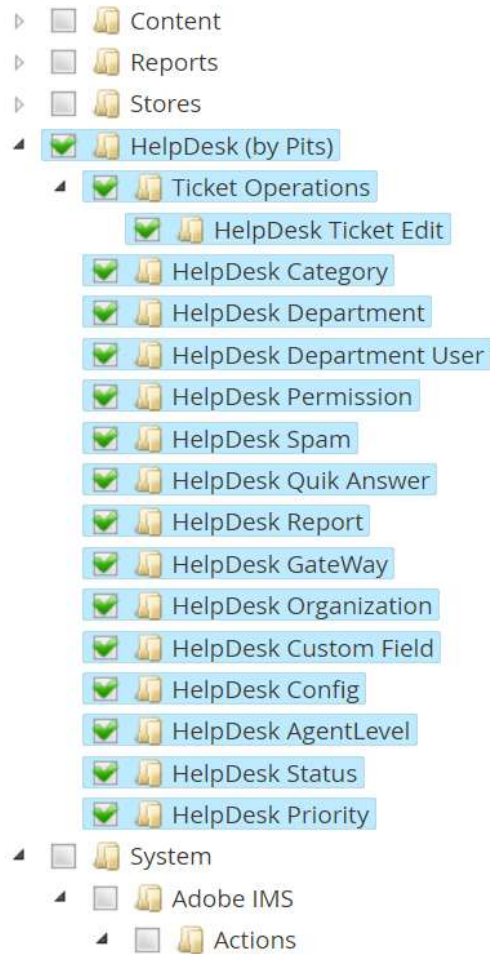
Content
Reports
Stores
HelpDesk (by Pits)
Ticket Operations
HelpDesk Ticket Edit
HelpDesk Category
HelpDesk Department
HelpDesk Department User
HelpDesk Permission
HelpDesk Spam
HelpDesk Quik Answer
HelpDesk Report
HelpDesk GateWay
HelpDesk Organization
HelpDesk Custom Field
HelpDesk Config
HelpDesk AgentLevel
HelpDesk Status
HelpDesk Priority
System
Adobe IMS
Actions